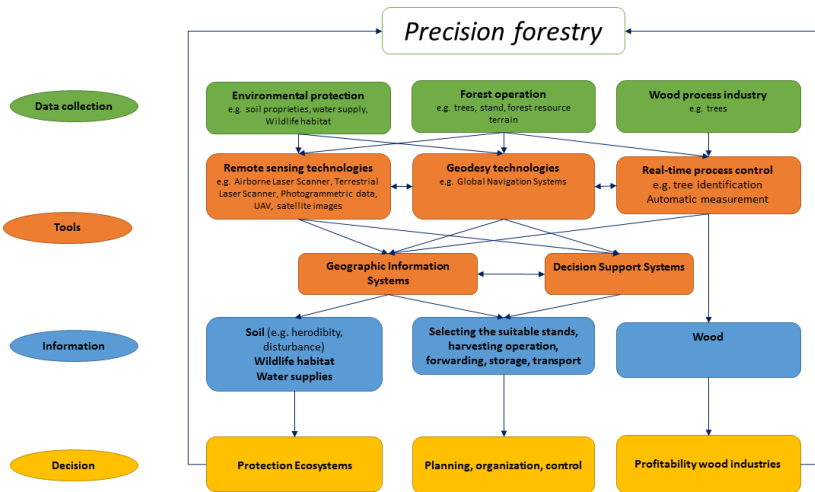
Precision forestry

Data collection

Environmental protection
e.g. soil proprieties, water supply, Wildlife habitat

Forest operation
e.g. trees, stand, forest resource terrain

Wood process industry
e.g. trees

Tools

Remote sensing technologies
e.g. Airborne Laser Scanner, Terrestrial Laser Scanner, Photogrammetric data, UAV, satellite images

Geodesy technologies
e.g. Global Navigation Systems

Real-time process control
e.g. tree identification
Automatic measurement

Geographic Information Systems

Decision Support Systems

Information

Soil (e.g. herodibity, disturbance)
Wildlife habitat
Water supplies

Selecting the suitable stands, harvesting operation, forwarding, storage, transport

Wood

Decision

Protection Ecosystems

Planning, organization, control

Profitability wood industries